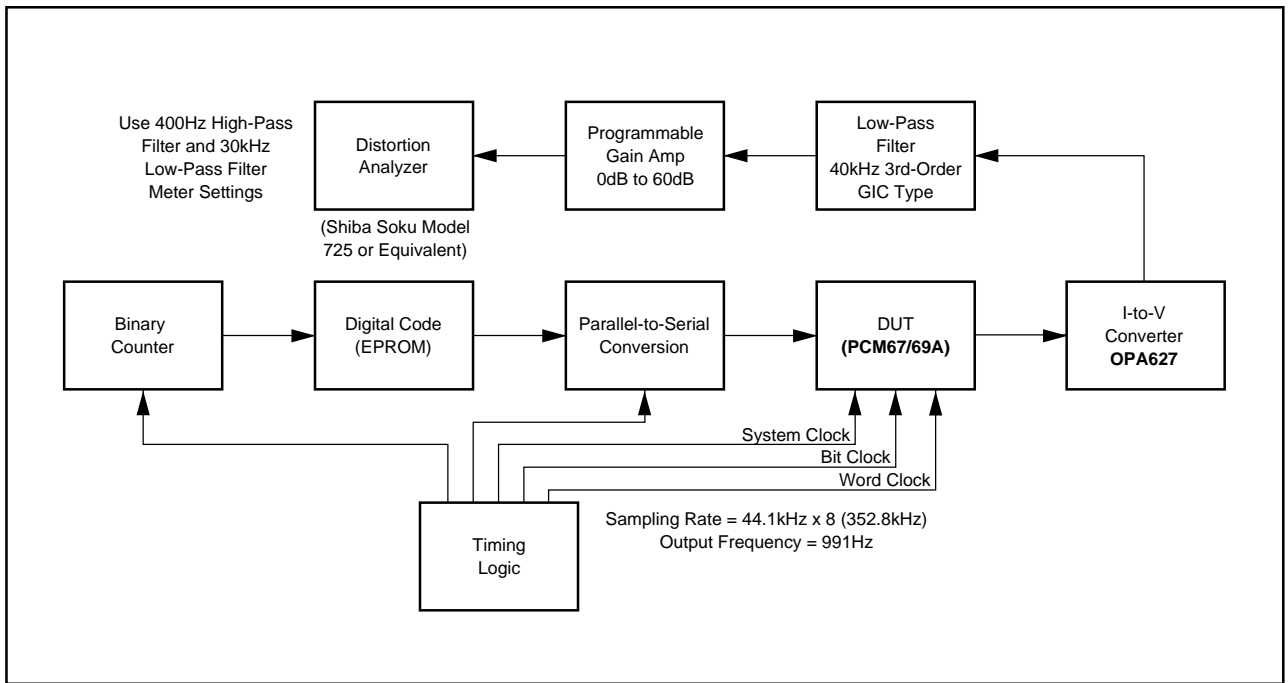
Use 400Hz High-Pass Filter and 30kHz Low-Pass Filter Meter Settings

Distortion Analyzer

(Shiba Soku Model 725 or Equivalent)

Programmable Gain Amp 0dB to 60dB

Low-Pass Filter 40kHz 3rd-Order GIC Type

Binary Counter

Digital Code (EPROM)

Parallel-to-Serial Conversion

DUT (PCM67/69A)

I-to-V Converter OPA627

System Clock

Bit Clock

Word Clock

Timing Logic

Sampling Rate = 44.1kHz x 8 (352.8kHz)
Output Frequency = 991Hz